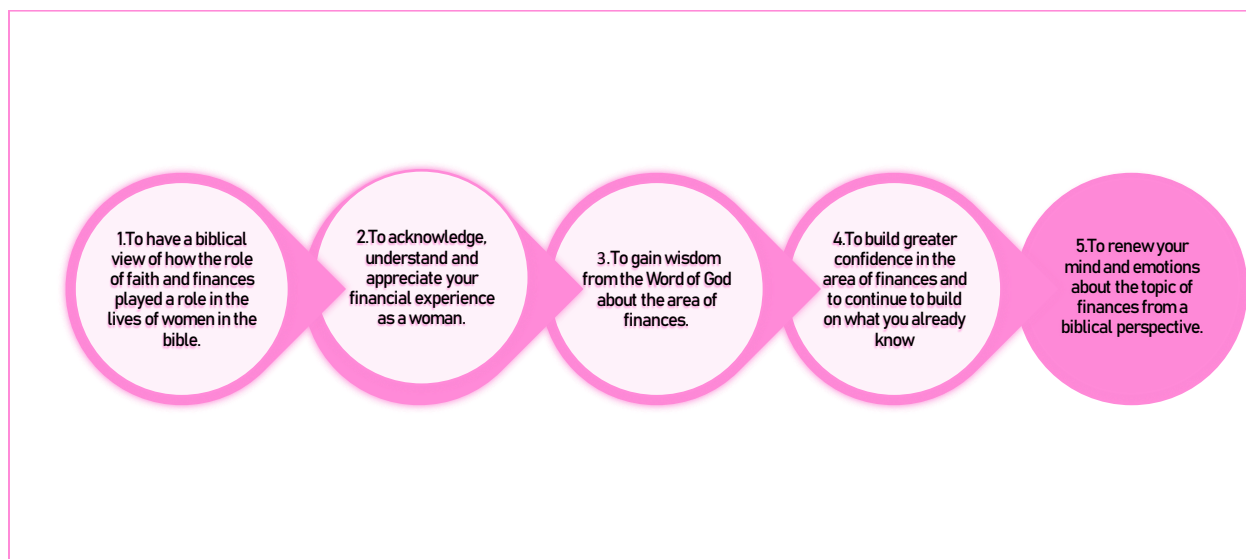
1.To have a biblical view of how the role of faith and finances played a role in the lives of women in the bible.

2.To acknowledge, understand and appreciate your financial experience as a woman.

3.To gain wisdom from the Word of God about the area of finances.

4.To build greater confidence in the area of finances and to continue to build on what you already know

5.To renew your mind and emotions about the topic of finances from a biblical perspective.